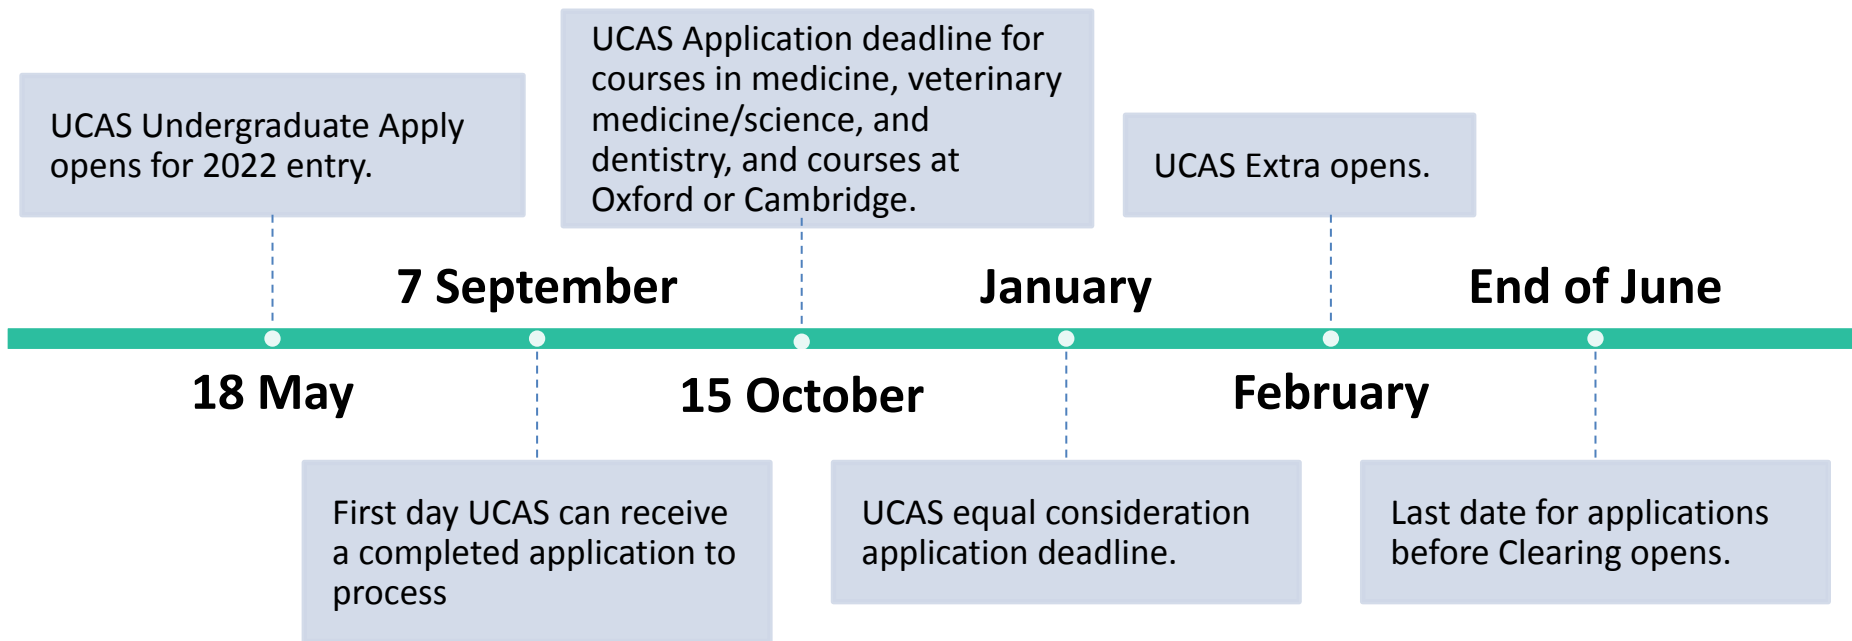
UCAS Undergraduate Apply opens for 2022 entry.

18 May

7 September

First day UCAS can receive a completed application to process

UCAS Application deadline for courses in medicine, veterinary medicine/science, and dentistry, and courses at Oxford or Cambridge.

15 October

January

UCAS equal consideration application deadline.

UCAS Extra opens.

February

End of June

Last date for applications before Clearing opens.